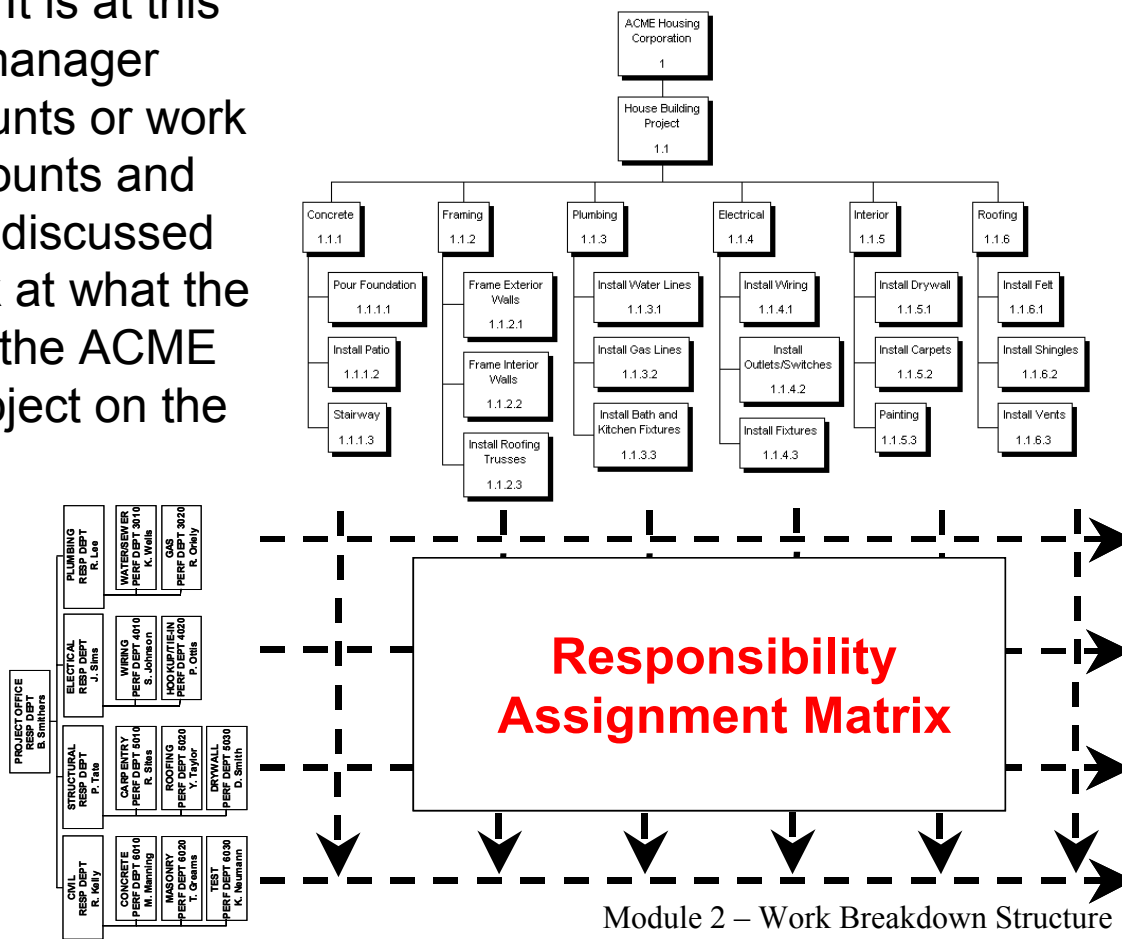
it is at this
manager
unts or work
ounts and
discussed
at what the
the ACME
ject on the

ACME Housing Corporation
1

House Building Project
1.1

Concrete
1.1.1

Pour Foundation
1.1.1.1

Install Patio
1.1.1.2

Stairway
1.1.1.3

Framing
1.1.2

Frame Exterior Walls
1.1.2.1

Frame Interior Walls
1.1.2.2

Install Roofing Trusses
1.1.2.3

Plumbing
1.1.3

Install Water Lines
1.1.3.1

Install Gas Lines
1.1.3.2

Install Bath and Kitchen Fixtures
1.1.3.3

Electrical
1.1.4

Install Wiring
1.1.4.1

Install Outlets/Switches
1.1.4.2

Install Fixtures
1.1.4.3

Interior
1.1.5

Install Drywall
1.1.5.1

Install Carpets
1.1.5.2

Painting
1.1.5.3

Roofing
1.1.6

Install Felt
1.1.6.1

Install Shingles
1.1.6.2

Install Vents
1.1.6.3

PROJECT OFFICE RESP DEPT B. Smithers

PLUMBING RESP DEPT R. Lee

WATER/SEWER PERF DEPT 3010 K. Wells

GAS PERF DEPT 3020 R. Orielly

ELECTRICAL RESP DEPT J. Sims

WIRING PERF DEPT 4010 S. Johnson

HOOKUP/TIE-IN PERF DEPT 4020 P. Ottis

STRUCTURAL RESP DEPT P. Tate

CARPENTRY PERF DEPT 5010 R. Sites

ROOFING PERF DEPT 5020 Y. Taylor

DRYWALL PERF DEPT 5030 D. Smith

CIVIL RESP DEPT R. Kelly

CONCRETE PERF DEPT 6010 M. Manning

MASONRY PERF DEPT 6020 T. Greams

TEST PERF DEPT 6030 K. Neumann

Responsibility Assignment Matrix

Module 2 – Work Breakdown Structure